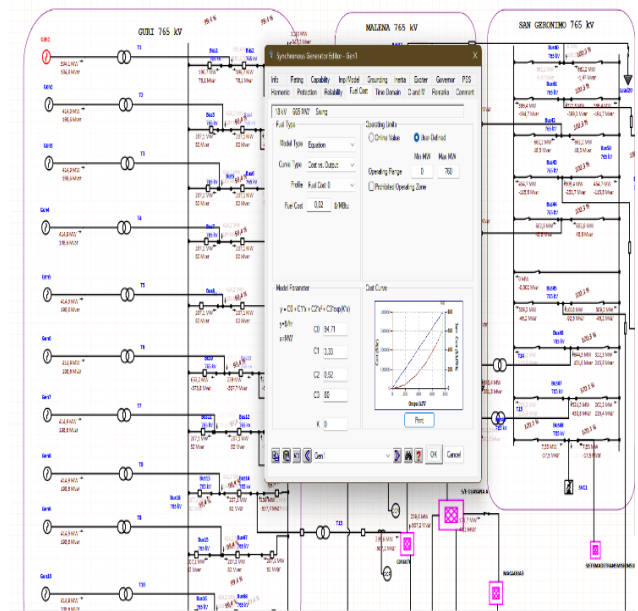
GURI 765 kV

MALENA 765 kV

SAN GERONIMO 765 kV

Gen1
Gen2
Gen3
Gen4
Gen5
Gen6
Gen7
Gen8
Gen9
Gen10

T1
T2
T3
T4
T5
T6
T7
T8
T9
T10

Synchronous Generator Editor - Gen1

Info | Rating | Capability | Imp/Model | Grounding | Inertia | Exciter | Governor | PSS
Harmonic | Protection | Reliability | Fuel Cost | Time Domain | Cl and Vi | Remarks | Comment

18 kV   925 MVA   Swing

Fuel Type
Model Type: Equation
Curve Type: Cost vs. Output
Profile: Fuel Cost 0
Fuel Cost: 0.02 $/MBtu

Operating Limits
Online Value   User Defined
Min MW   Max MW
Operating Range: 0   780
Prohibited Operating Zone

Model Parameter
y = C0 + C1X + C2X² + C3exp(KX)
y = $/hr
x = MW
C0: 94.71
C1: 3.33
C2: 0.52
C3: 80
K: 0

Cost Curve

Print

Gen1

OK   Cancel

Bus1
Bus2
Bus3
Bus4
Bus5
Bus6
Bus7
Bus8
Bus9
Bus10
Bus11
Bus12
Bus13

414,8 MW
196,6 Mvar

765 kV

T13
T15
T16
T17

Grupo ABT